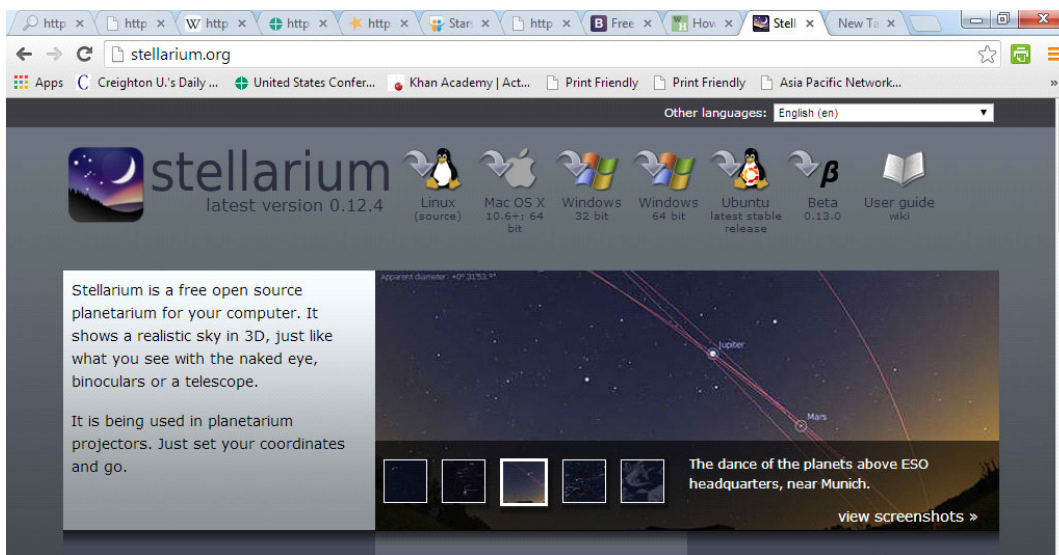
http × | http × | W http × | http × | http × | Stars × | http × | B Free × | How × | Stell × | New Ta ×

stellarium.org

Apps | Creighton U.'s Daily ... | United States Confer... | Khan Academy | Act... | Print Friendly | Print Friendly | Asia Pacific Network...

Other languages: English (en)

stellarium
latest version 0.12.4

Linux (source)
Mac OS X 10.6+: 64 bit
Windows 32 bit
Windows 64 bit
Ubuntu latest stable release
Beta 0.13.0
User guide wiki

Stellarium is a free open source planetarium for your computer. It shows a realistic sky in 3D, just like what you see with the naked eye, binoculars or a telescope.

It is being used in planetarium projectors. Just set your coordinates and go.

Apparent diameter: +0°31'53.9"

Jupiter

Mars

The dance of the planets above ESO headquarters, near Munich.

view screenshots »